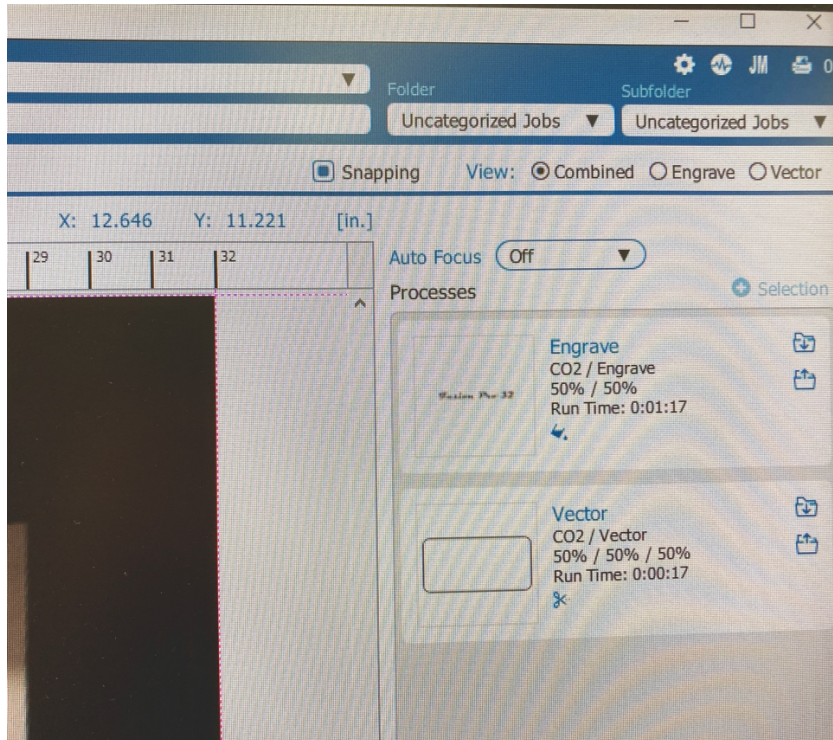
JM 0

Folder
Uncategorized Jobs
Subfolder
Uncategorized Jobs

Snapping View: Combined Engrave Vector

X: 12.646 Y: 11.221 [in.]

29 30 31 32

Auto Focus Off

Processes

Selection

Engrave
CO2 / Engrave
50% / 50%
Run Time: 0:01:17

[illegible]

Vector
CO2 / Vector
50% / 50% / 50%
Run Time: 0:00:17